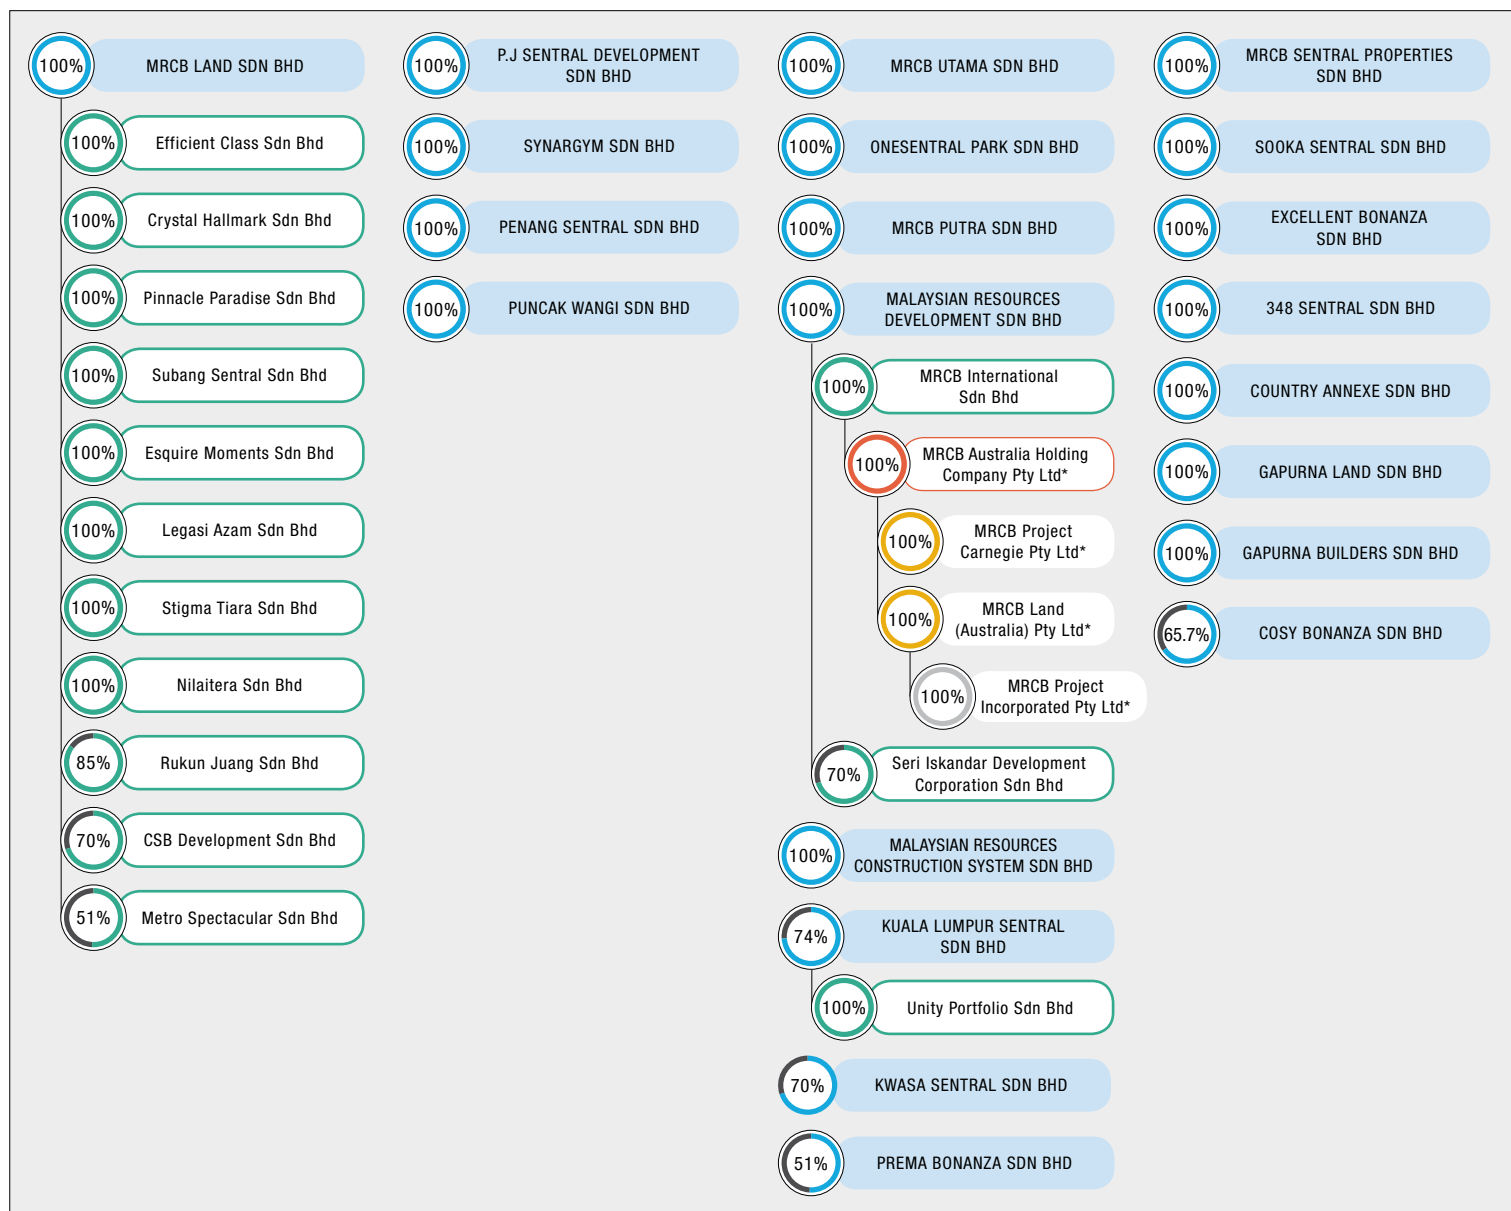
100% MRCB LAND SDN BHD

100% Efficient Class Sdn Bhd

100% Crystal Hallmark Sdn Bhd

100% Pinnacle Paradise Sdn Bhd

100% Subang Sentral Sdn Bhd

100% Esquire Moments Sdn Bhd

100% Legasi Azam Sdn Bhd

100% Stigma Tiara Sdn Bhd

100% Nilaitera Sdn Bhd

85% Rukun Juang Sdn Bhd

70% CSB Development Sdn Bhd

51% Metro Spectacular Sdn Bhd

100% P.J SENTRAL DEVELOPMENT SDN BHD

100% SYNARGYM SDN BHD

100% PENANG SENTRAL SDN BHD

100% PUNCAK WANGI SDN BHD

100% MRCB UTAMA SDN BHD

100% ONESENTRAL PARK SDN BHD

100% MRCB PUTRA SDN BHD

100% MALAYSIAN RESOURCES DEVELOPMENT SDN BHD

100% MRCB International Sdn Bhd

100% MRCB Australia Holding Company Pty Ltd*

100% MRCB Project Carnegie Pty Ltd*

100% MRCB Land (Australia) Pty Ltd*

100% MRCB Project Incorporated Pty Ltd*

70% Seri Iskandar Development Corporation Sdn Bhd

100% MALAYSIAN RESOURCES CONSTRUCTION SYSTEM SDN BHD

74% KUALA LUMPUR SENTRAL SDN BHD

100% Unity Portfolio Sdn Bhd

70% KWASA SENTRAL SDN BHD

51% PREMA BONANZA SDN BHD

100% MRCB SENTRAL PROPERTIES SDN BHD

100% SOOKA SENTRAL SDN BHD

100% EXCELLENT BONANZA SDN BHD

100% 348 SENTRAL SDN BHD

100% COUNTRY ANNEXE SDN BHD

100% GAPURNA LAND SDN BHD

100% GAPURNA BUILDERS SDN BHD

65.7% COSY BONANZA SDN BHD